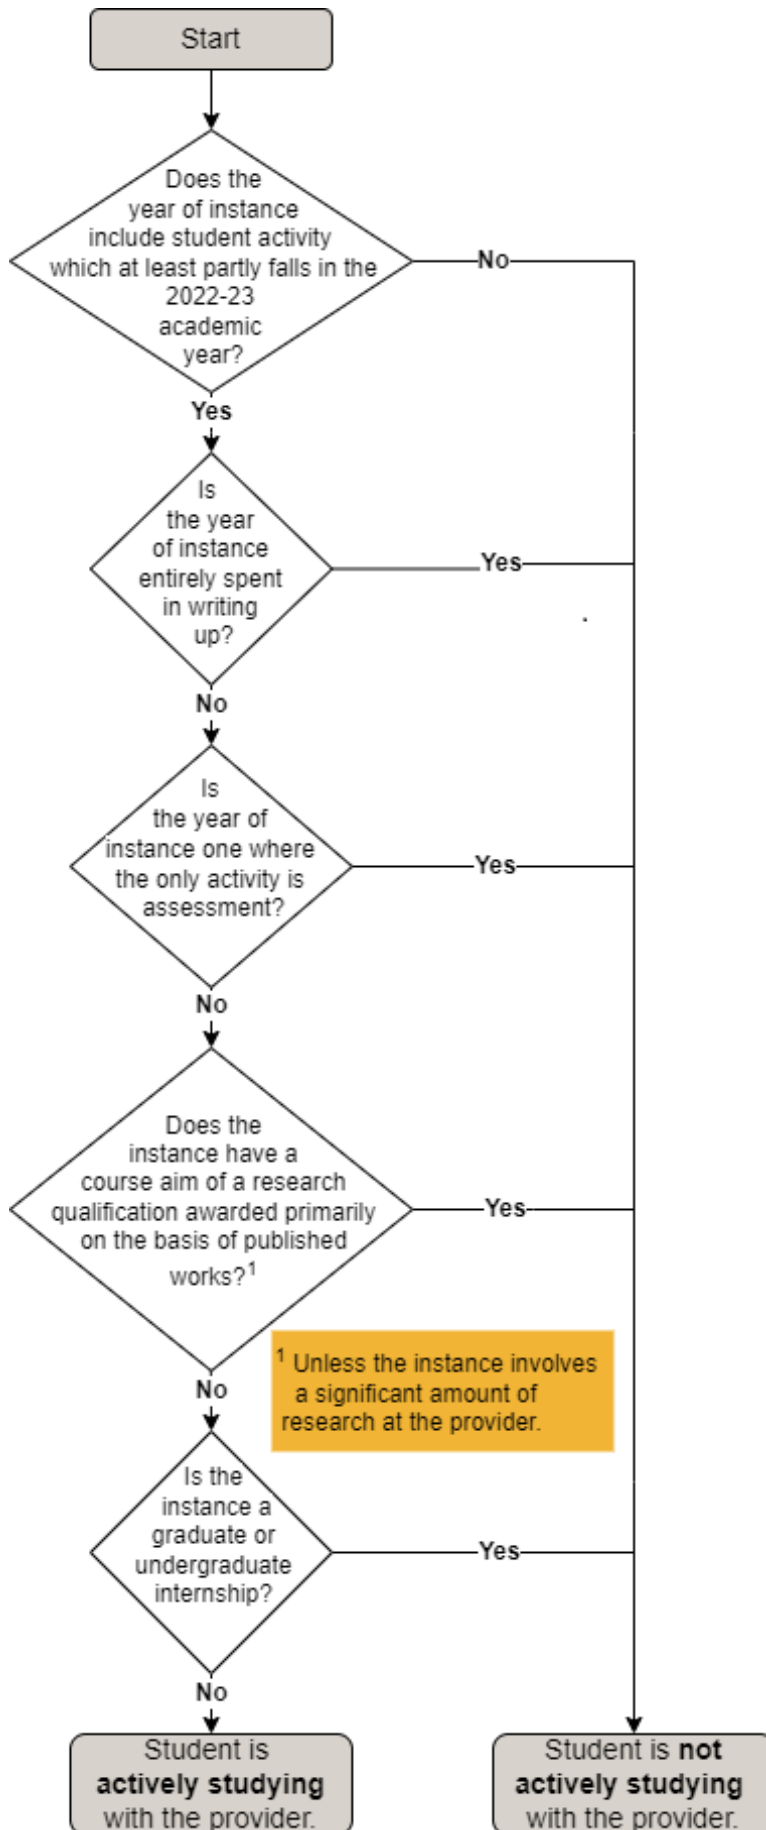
Start

Does the year of instance include student activity which at least partly falls in the 2022-23 academic year?

No

Yes

Is the year of instance entirely spent in writing up?

Yes

No

Is the year of instance one where the only activity is assessment?

Yes

No

Does the instance have a course aim of a research qualification awarded primarily on the basis of published works?$^1$

Yes

$^1$ Unless the instance involves a significant amount of research at the provider.

No

Is the instance a graduate or undergraduate internship?

Yes

No

Student is **actively studying** with the provider.

Student is **not actively studying** with the provider.